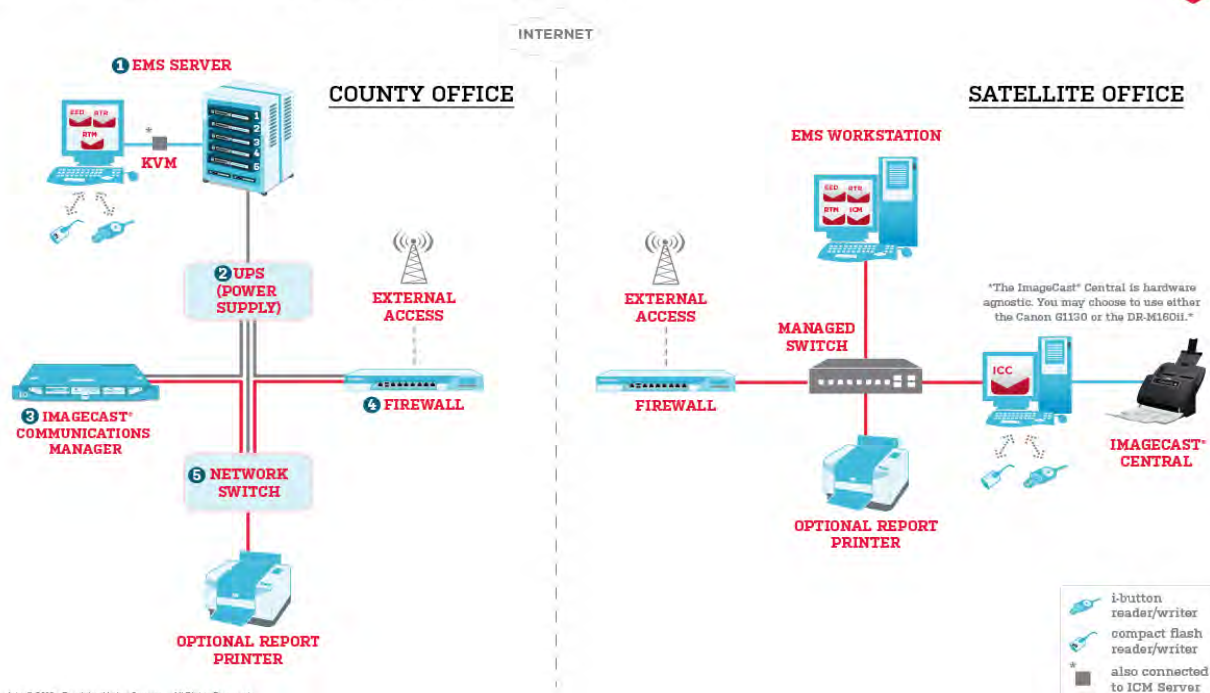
INTERNET

COUNTY OFFICE

1 EMS SERVER

EED RTR RTM

*

KVM

1 2 3 4 5

2 UPS (POWER SUPPLY)

EXTERNAL ACCESS

3 IMAGECAST® COMMUNICATIONS MANAGER

4 FIREWALL

5 NETWORK SWITCH

OPTIONAL REPORT PRINTER

SATELLITE OFFICE

EMS WORKSTATION

EED RTR RTM ICM

EXTERNAL ACCESS

MANAGED SWITCH

*The ImageCast® Central is hardware agnostic. You may choose to use either the Canon G1130 or the DR-M160ii.*

FIREWALL

ICC

IMAGECAST® CENTRAL

OPTIONAL REPORT PRINTER

i-button reader/writer

compact flash reader/writer

* also connected to ICM Server

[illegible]